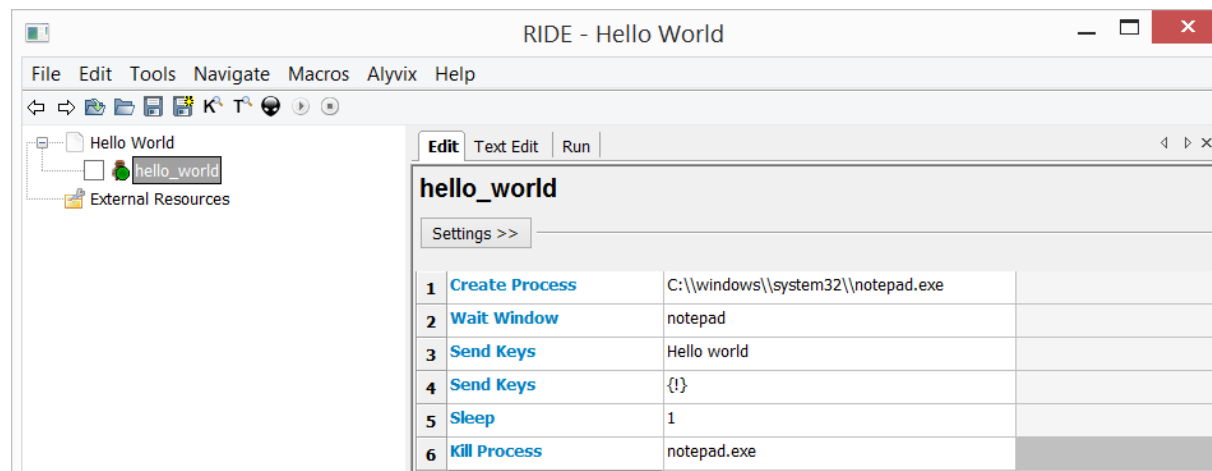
RIDE - Hello World

File Edit Tools Navigate Macros Alyvix Help

Hello World
hello_world
External Resources

Edit Text Edit Run

hello_world

Settings >>

| 1 | Create Process | C:\\windows\\system32\\notepad.exe | |
|---|---|---|---|
| 2 | Wait Window | notepad | |
| 3 | Send Keys | Hello world | |
| 4 | Send Keys | {!} | |
| 5 | Sleep | 1 | |
| 6 | Kill Process | notepad.exe | |